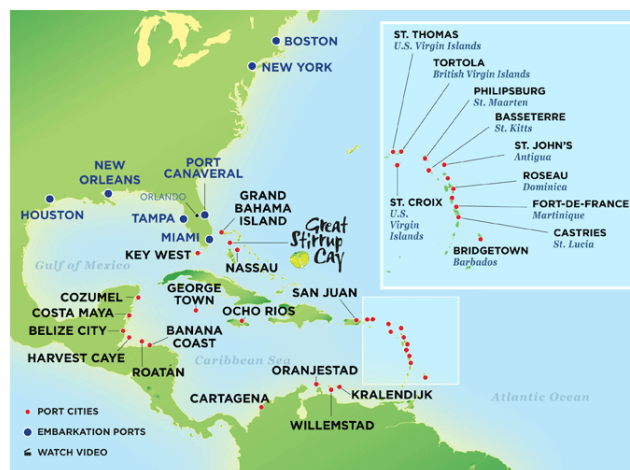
BOSTON
NEW YORK
NEW ORLEANS
PORT CANAVERAL
ORLANDO
HOUSTON
TAMPA
MIAMI
GRAND BAHAMA ISLAND
Great Stirrup Cay
KEY WEST
NASSAU
Gulf of Mexico
COZUMEL
COSTA MAYA
BELIZE CITY
HARVEST CAYE
GEORGE TOWN
OCHO RIOS
SAN JUAN
BANANA COAST
ROATAN
Caribbean Sea
ORANJESTAD
CARTAGENA
KRALENDIJK
WILLEMSTAD
Atlantic Ocean
ST. THOMAS
U.S. Virgin Islands
TORTOLA
British Virgin Islands
PHILIPSBURG
St. Maarten
BASSETERRE
St. Kitts
ST. JOHN'S
Antigua
ROSEAU
Dominica
ST. CROIX
U.S. Virgin Islands
FORT-DE-FRANCE
Martinique
CASTRIES
St. Lucia
BRIDGETOWN
Barbados
PORT CITIES
EMBARKATION PORTS
WATCH VIDEO